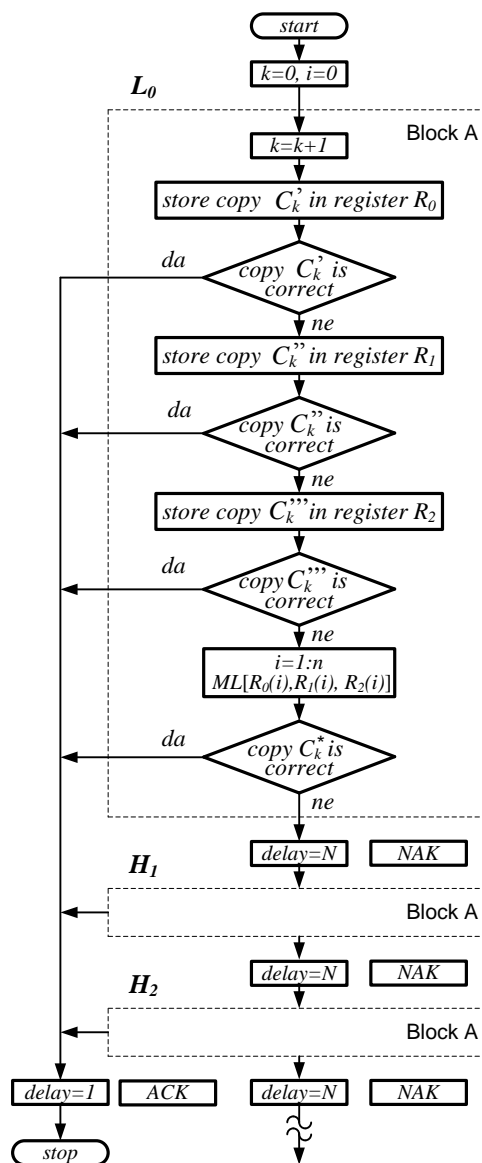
start

$k=0, i=0$

$L_0$

Block A

$k=k+1$

store copy $C_k^{'}$ in register $R_0$

da

copy $C_k^{'}$ is correct

ne

store copy $C_k^{''}$ in register $R_1$

da

copy $C_k^{''}$ is correct

ne

store copy $C_k^{'''}$ in register $R_2$

da

copy $C_k^{'''}$ is correct

ne

$i=1:n$
$ML[R_0(i),R_1(i), R_2(i)]$

da

copy $C_k^{*}$ is correct

ne

delay=N

NAK

$H_1$

Block A

delay=N

NAK

$H_2$

Block A

delay=1

ACK

delay=N

NAK

stop